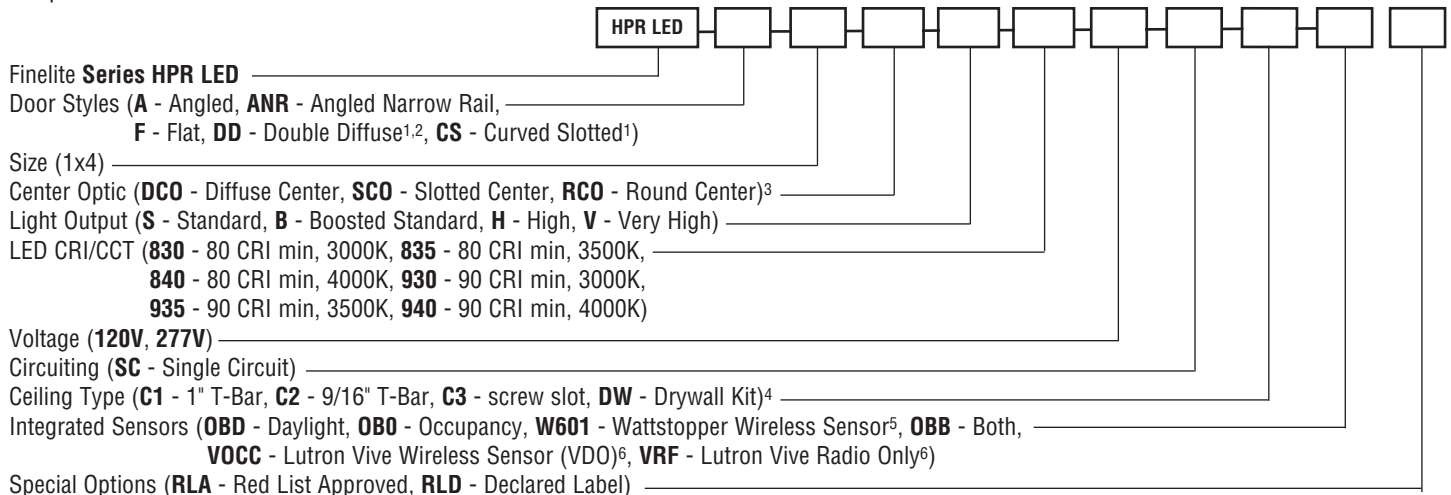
HPR LED

Finelite **Series HPR LED**
Door Styles (**A** - Angled, **ANR** - Angled Narrow Rail, **F** - Flat, **DD** - Double Diffuse$^{1,2}$, **CS** - Curved Slotted$^{1}$)
Size (1x4)
Center Optic (**DCO** - Diffuse Center, **SCO** - Slotted Center, **RCO** - Round Center)$^{3}$
Light Output (**S** - Standard, **B** - Boosted Standard, **H** - High, **V** - Very High)
LED CRI/CCT (**830** - 80 CRI min, 3000K, **835** - 80 CRI min, 3500K, **840** - 80 CRI min, 4000K, **930** - 90 CRI min, 3000K, **935** - 90 CRI min, 3500K, **940** - 90 CRI min, 4000K)
Voltage (**120V**, **277V**)
Circuiting (**SC** - Single Circuit)
Ceiling Type (**C1** - 1" T-Bar, **C2** - 9/16" T-Bar, **C3** - screw slot, **DW** - Drywall Kit)$^{4}$
Integrated Sensors (**OBD** - Daylight, **OBO** - Occupancy, **W601** - Wattstopper Wireless Sensor$^{5}$, **OBB** - Both, **VOCC** - Lutron Vive Wireless Sensor (VDO)$^{6}$, **VRF** - Lutron Vive Radio Only$^{6}$)
Special Options (**RLA** - Red List Approved, **RLD** - Declared Label)